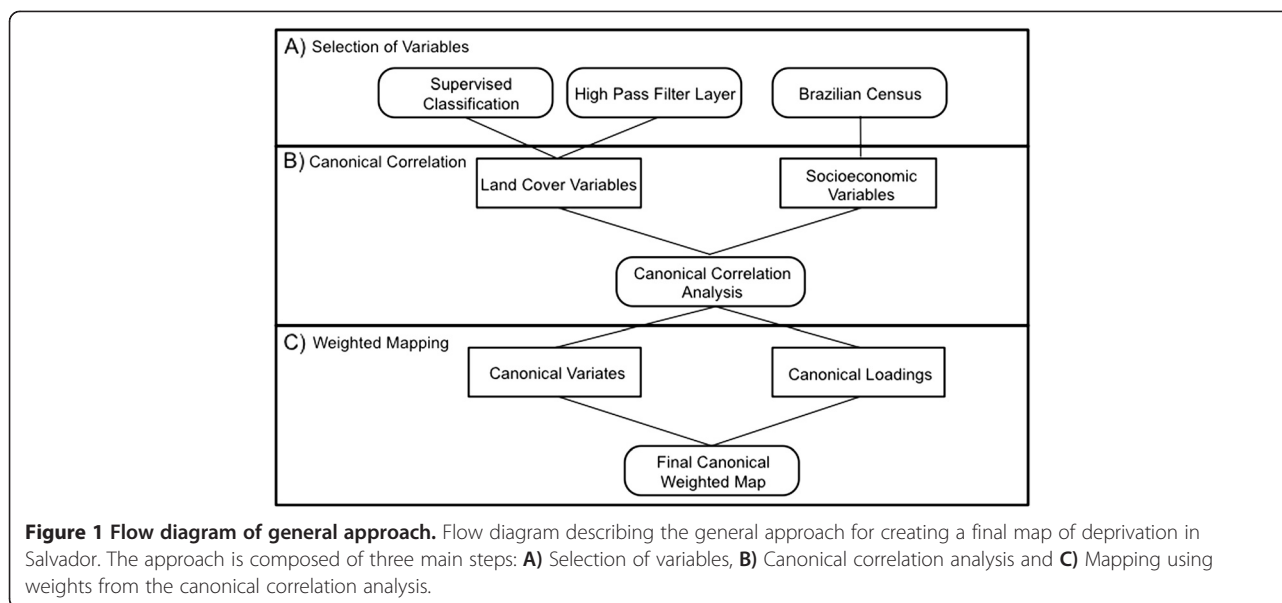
A) Selection of Variables

Supervised Classification

High Pass Filter Layer

Brazilian Census

B) Canonical Correlation

Land Cover Variables

Socioeconomic Variables

Canonical Correlation Analysis

C) Weighted Mapping

Canonical Variates

Canonical Loadings

Final Canonical Weighted Map

**Figure 1 Flow diagram of general approach.** Flow diagram describing the general approach for creating a final map of deprivation in Salvador. The approach is composed of three main steps: **A)** Selection of variables, **B)** Canonical correlation analysis and **C)** Mapping using weights from the canonical correlation analysis.